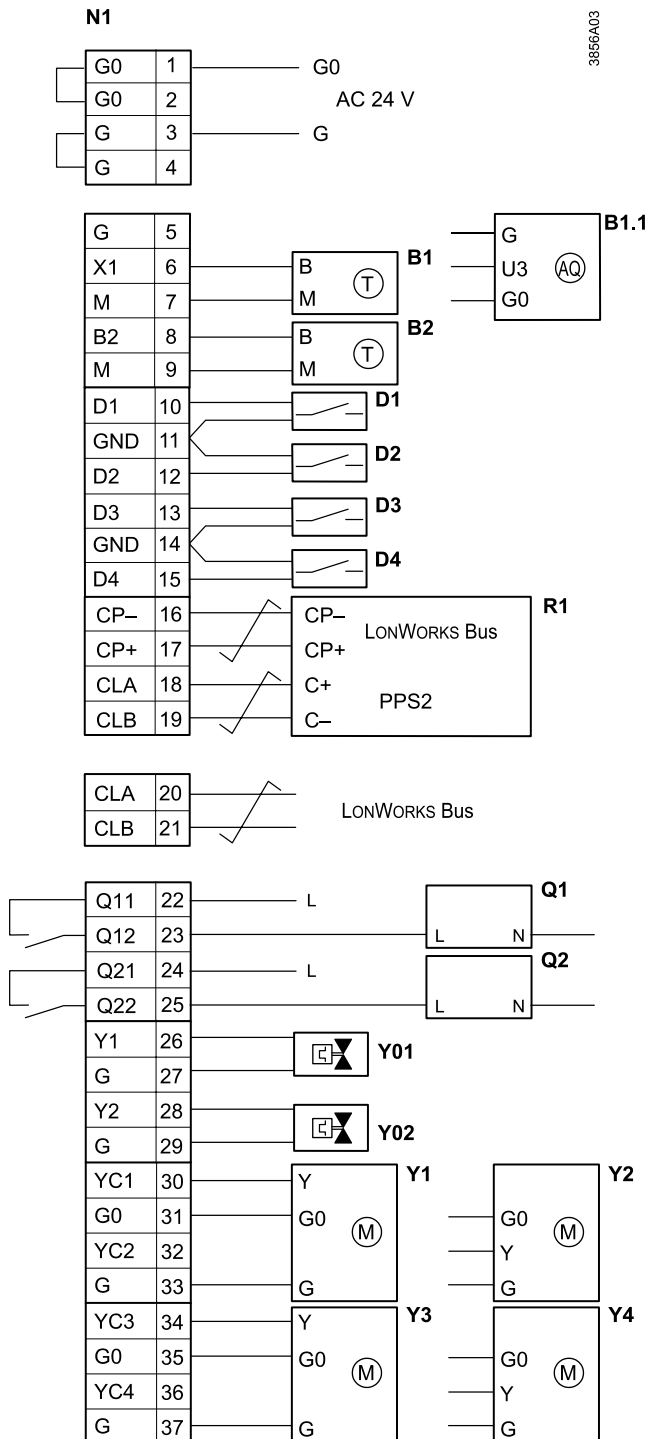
N1

3856A03

| G0 | 1 |
|---|---|
| G0 | 2 |
| G | 3 |
| G | 4 |

G0
AC 24 V
G

| G | 5 |
|---|---|
| X1 | 6 |
| M | 7 |
| B2 | 8 |
| M | 9 |
| D1 | 10 |
| GND | 11 |
| D2 | 12 |
| D3 | 13 |
| GND | 14 |
| D4 | 15 |
| CP– | 16 |
| CP+ | 17 |
| CLA | 18 |
| CLB | 19 |

G
U3
G0
AQ
B1.1

B
M
T
B1

B
M
T
B2

D1
D2
D3
D4

CP–
CP+
C+
C–
LONWORKS Bus
PPS2
R1

| CLA | 20 |
|---|---|
| CLB | 21 |

LONWORKS Bus

| Q11 | 22 |
|---|---|
| Q12 | 23 |
| Q21 | 24 |
| Q22 | 25 |
| Y1 | 26 |
| G | 27 |
| Y2 | 28 |
| G | 29 |
| YC1 | 30 |
| G0 | 31 |
| YC2 | 32 |
| G | 33 |
| YC3 | 34 |
| G0 | 35 |
| YC4 | 36 |
| G | 37 |

L
L

Q1
L N
Q2
L N

Y01
Y02

Y
G0
M
G
Y1

G0
Y
M
G
Y2

Y
G0
M
G
Y3

G0
Y
M
G
Y4